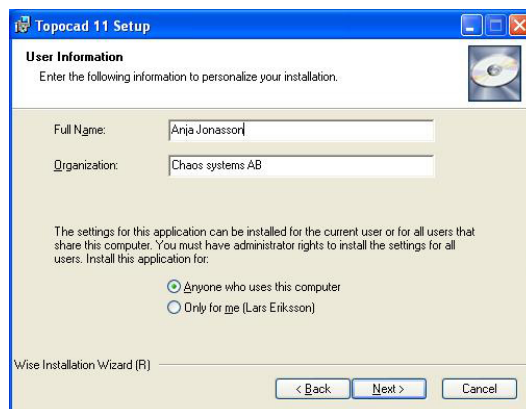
Topocad 11 Setup

User Information
Enter the following information to personalize your installation.

Full Name: Anja Jonasson

Organization: Chaos systems AB

The settings for this application can be installed for the current user or for all users that share this computer. You must have administrator rights to install the settings for all users. Install this application for:

Anyone who uses this computer
Only for me (Lars Eriksson)

Wise Installation Wizard (R)

< Back | Next > | Cancel